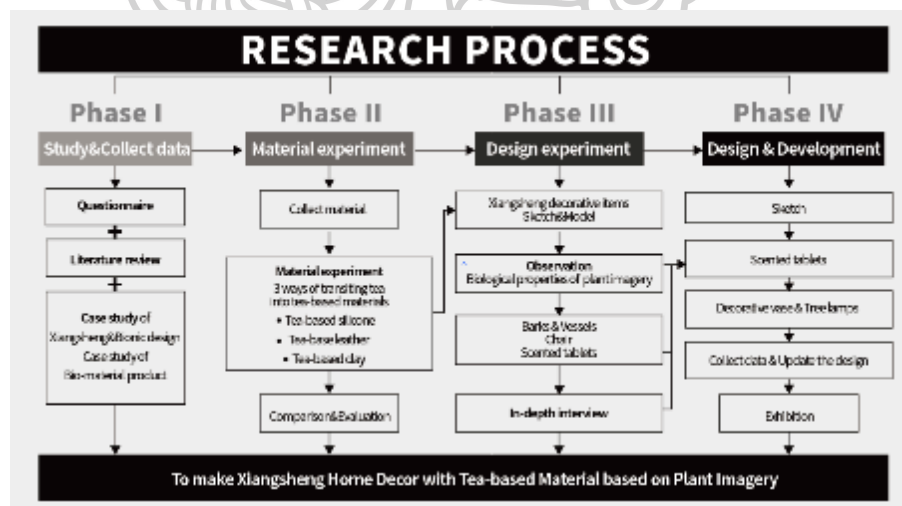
RESEARCH PROCESS

Phase I
Study&Collect data
Questionnaire
+
Literature review
+
Case study of Xiangsheng&Bionic design
Case study of Bio-material product

Phase II
Material experiment
Collect material
Material experiment
3 ways of transferring tea into tea-based materials
• Tea-based silicone
• Tea-base leather
• Tea-based clay
Comparison&Evaluation

Phase III
Design experiment
Xiangsheng decorative items
Sketch&Model
Observation
Biological properties of plant imagery
Barks & Vessels
Chair
Scented tablets
In-depth interview

Phase IV
Design & Development
Sketch
Scented tablets
Decorative vase & Tree lamps
Collect data & Update the design
Exhibition

To make Xiangsheng Home Decor with Tea-based Material based on Plant Imagery